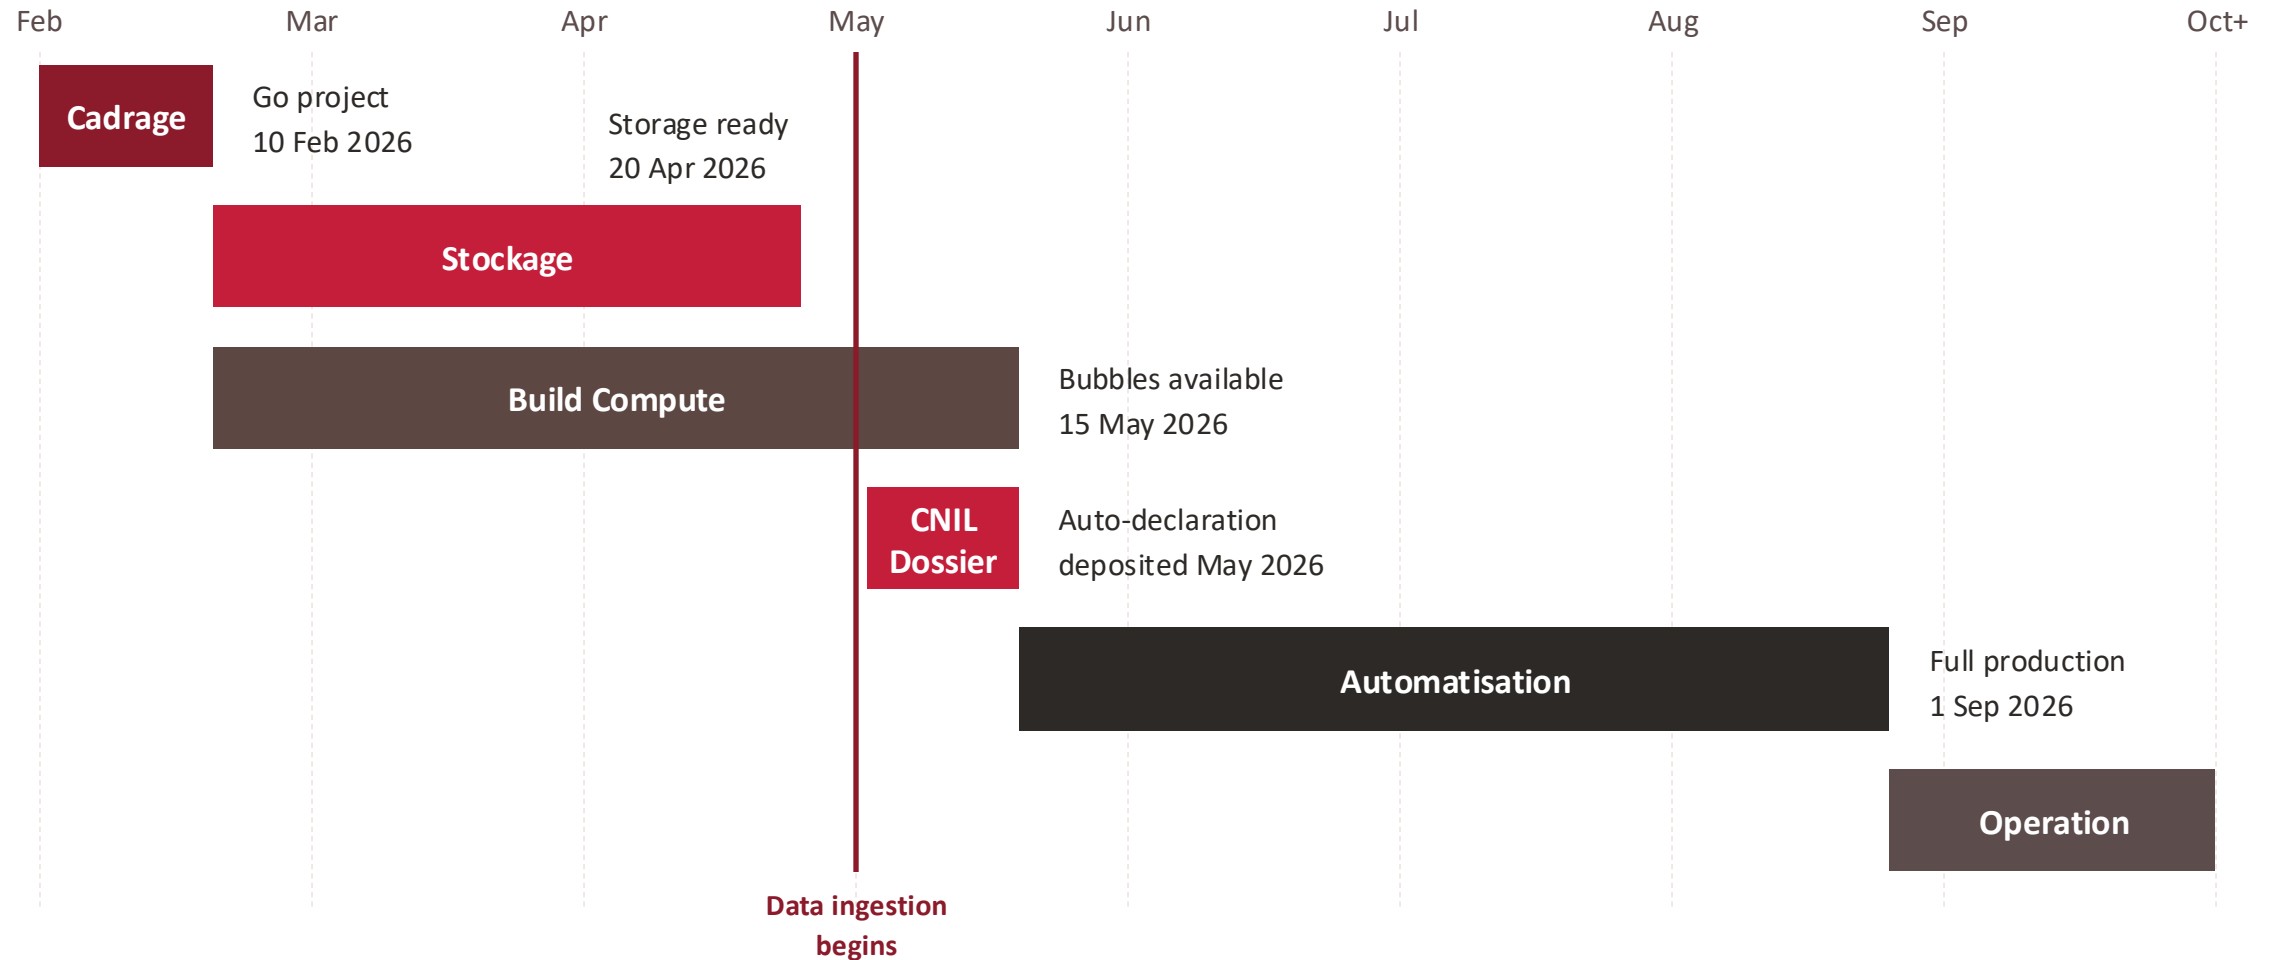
Feb Mar Apr May Jun Jul Aug Sep Oct+

Cadrage

Go project
10 Feb 2026

Storage ready
20 Apr 2026

Stockage

Build Compute

Bubbles available
15 May 2026

CNIL Dossier

Auto-declaration
deposited May 2026

Automatisation

Full production
1 Sep 2026

Operation

Data ingestion begins